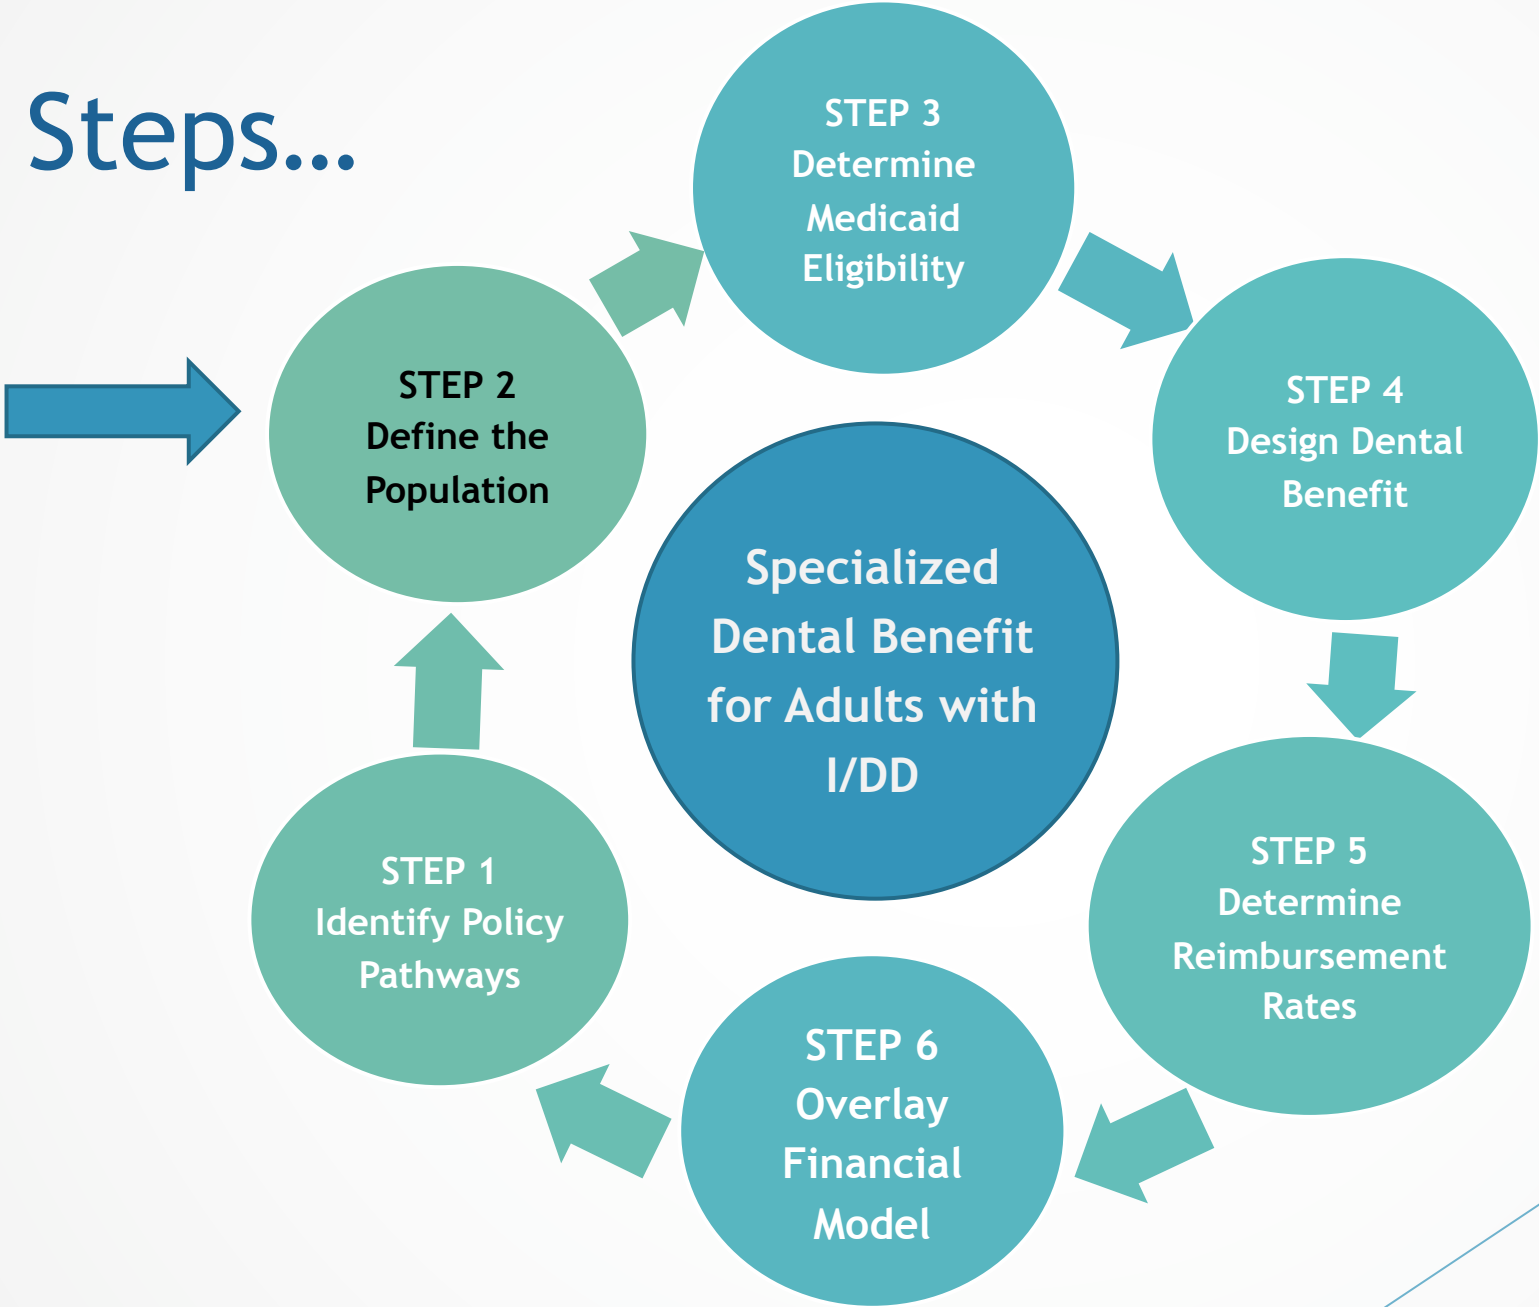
Steps…

STEP 2
Define the Population

STEP 3
Determine Medicaid Eligibility

STEP 4
Design Dental Benefit

Specialized Dental Benefit for Adults with I/DD

STEP 5
Determine Reimbursement Rates

STEP 6
Overlay Financial Model

STEP 1
Identify Policy Pathways